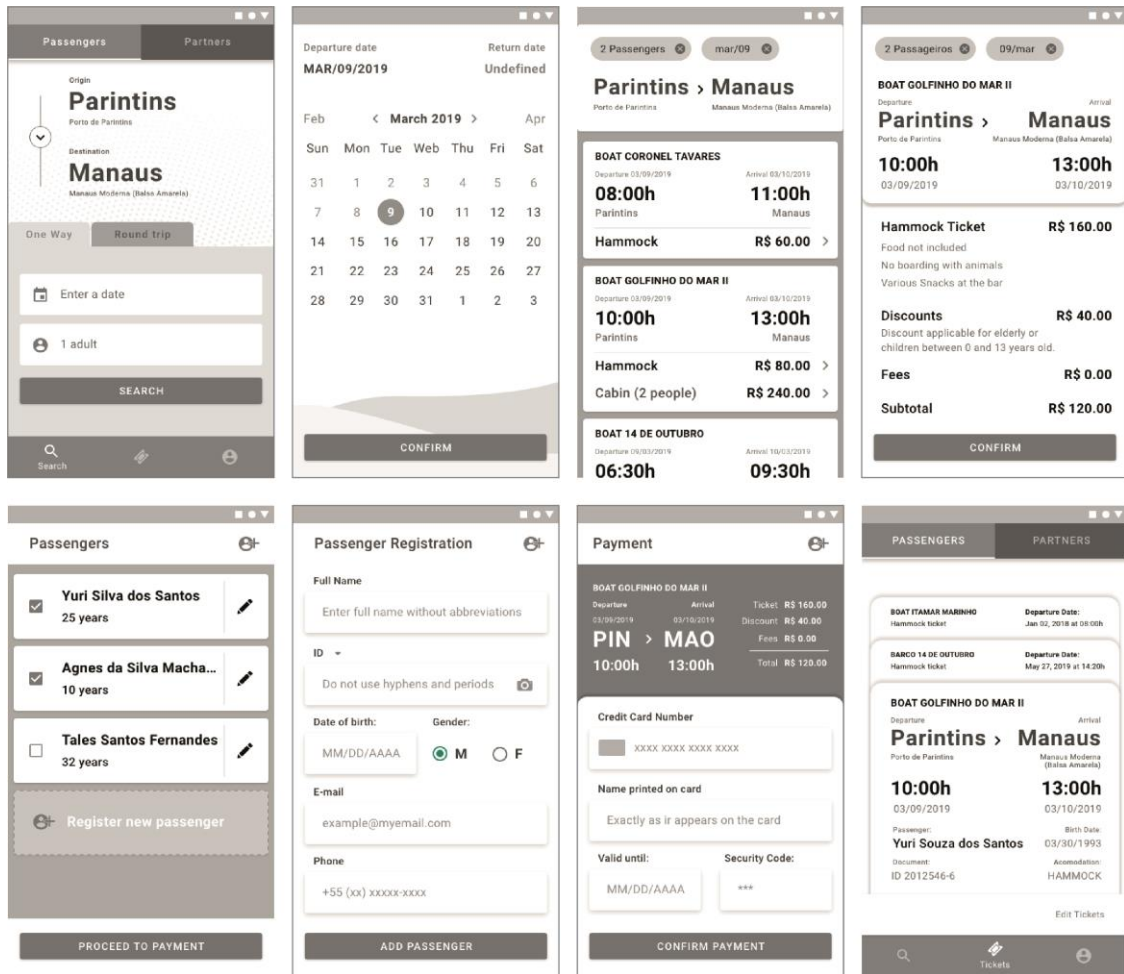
Passengers | Partners

Origin
Parintins
Porto de Parintins

Destination
Manaus
Manaus Moderna (Balsa Amarela)

One Way | Round trip

Enter a date

1 adult

SEARCH

Search

Departure date
MAR/09/2019

Return date
Undefined

Feb | < March 2019 > | Apr

| Sun | Mon | Tue | Web | Thu | Fri | Sat |
|---|---|---|---|---|---|---|
| 31 | 1 | 2 | 3 | 4 | 5 | 6 |
| 7 | 8 | 9 | 10 | 11 | 12 | 13 |
| 14 | 15 | 16 | 17 | 18 | 19 | 20 |
| 21 | 22 | 23 | 24 | 25 | 26 | 27 |
| 28 | 29 | 30 | 31 | 1 | 2 | 3 |

CONFIRM

2 Passengers | mar/09

Parintins › Manaus
Porto de Parintins | Manaus Moderna (Balsa Amarela)

BOAT CORONEL TAVARES
Departure 03/09/2019 | Arrival 03/10/2019
08:00h | 11:00h
Parintins | Manaus
Hammock | R$ 60.00 >

BOAT GOLFINHO DO MAR II
Departure 03/09/2019 | Arrival 03/10/2019
10:00h | 13:00h
Parintins | Manaus
Hammock | R$ 80.00 >
Cabin (2 people) | R$ 240.00 >

BOAT 14 DE OUTUBRO
Departure 09/03/2019 | Arrival 10/03/2019
06:30h | 09:30h

2 Passageiros | 09/mar

BOAT GOLFINHO DO MAR II
Departure | Arrival
Parintins › | Manaus
Porto de Parintins | Manaus Moderna (Balsa Amarela)
10:00h | 13:00h
03/09/2019 | 03/10/2019

Hammock Ticket | R$ 160.00
Food not included
No boarding with animals
Various Snacks at the bar

Discounts | R$ 40.00
Discount applicable for elderly or children between 0 and 13 years old.

Fees | R$ 0.00

Subtotal | R$ 120.00

CONFIRM

Passengers

Yuri Silva dos Santos
25 years

Agnes da Silva Macha...
10 years

Tales Santos Fernandes
32 years

Register new passenger

PROCEED TO PAYMENT

Passenger Registration

Full Name
Enter full name without abbreviations

ID
Do not use hyphens and periods

Date of birth: | Gender:
MM/DD/AAAA | M | F

E-mail
example@myemail.com

Phone
+55 (xx) xxxxx-xxxx

ADD PASSENGER

Payment

BOAT GOLFINHO DO MAR II
Departure | Arrival
03/09/2019 | 03/10/2019
PIN › MAO
10:00h | 13:00h
Ticket R$ 160.00
Discount R$ 40.00
Fees R$ 0.00
Total R$ 120.00

Credit Card Number
XXXX XXXX XXXX XXXX

Name printed on card
Exactly as ir appears on the card

Valid until: | Security Code:
MM/DD/AAAA | ***

CONFIRM PAYMENT

PASSENGERS | PARTNERS

BOAT ITAMAR MARINHO
Hammock ticket
Departure Date:
Jan 02, 2018 at 08:00h

BARCO 14 DE OUTUBRO
Hammock ticket
Departure Date:
May 27, 2019 at 14:20h

BOAT GOLFINHO DO MAR II
Departure | Arrival
Parintins › | Manaus
Porto de Parintins | Manaus Moderna (Balsa Amarela)
10:00h | 13:00h
03/09/2019 | 03/10/2019
Passenger: | Birth Date:
Yuri Souza dos Santos | 03/30/1993
Document: | Acomodation:
ID 2012546-6 | HAMMOCK

Edit Tickets

Tickets